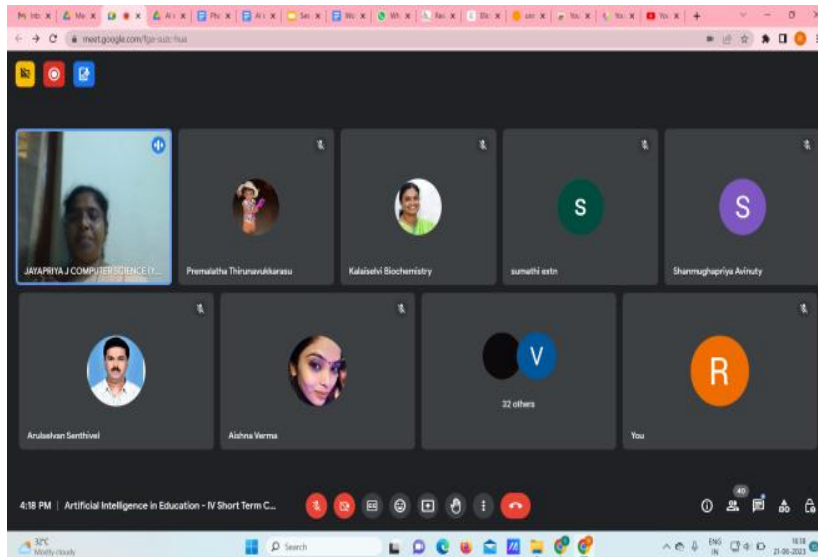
meet.google.com/fge-sutc-hua

JAYAPRIYA J COMPUTER SCIENCE (Y...

Premalatha Thirunavukkarasu

Kalaiselvi Biochemistry

S

sumathi extn

S

Shanmughapriya Avinuty

Arulselvan Senthivel

Aishna Verma

V

32 others

R

You

4:18 PM | Artificial Intelligence in Education - IV Short Term C...

40

32°C
Mostly cloudy

Search

ENG
IN

16:18
21-06-2023